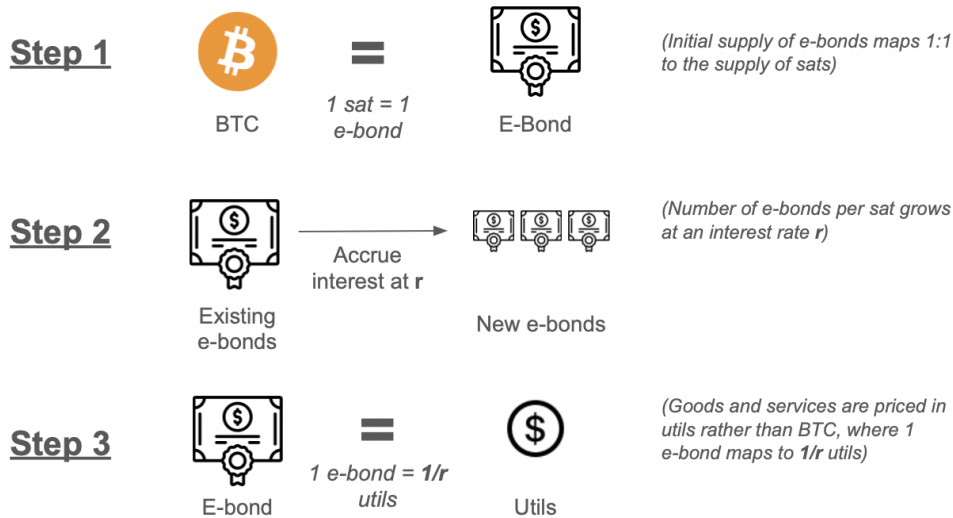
Step 1

BTC

=

1 sat = 1 e-bond

E-Bond

(Initial supply of e-bonds maps 1:1 to the supply of sats)

Step 2

Existing e-bonds

Accrue interest at **r**

New e-bonds

(Number of e-bonds per sat grows at an interest rate **r**)

Step 3

E-bond

=

1 e-bond = **1/r** utils

Utils

(Goods and services are priced in utils rather than BTC, where 1 e-bond maps to **1/r** utils)